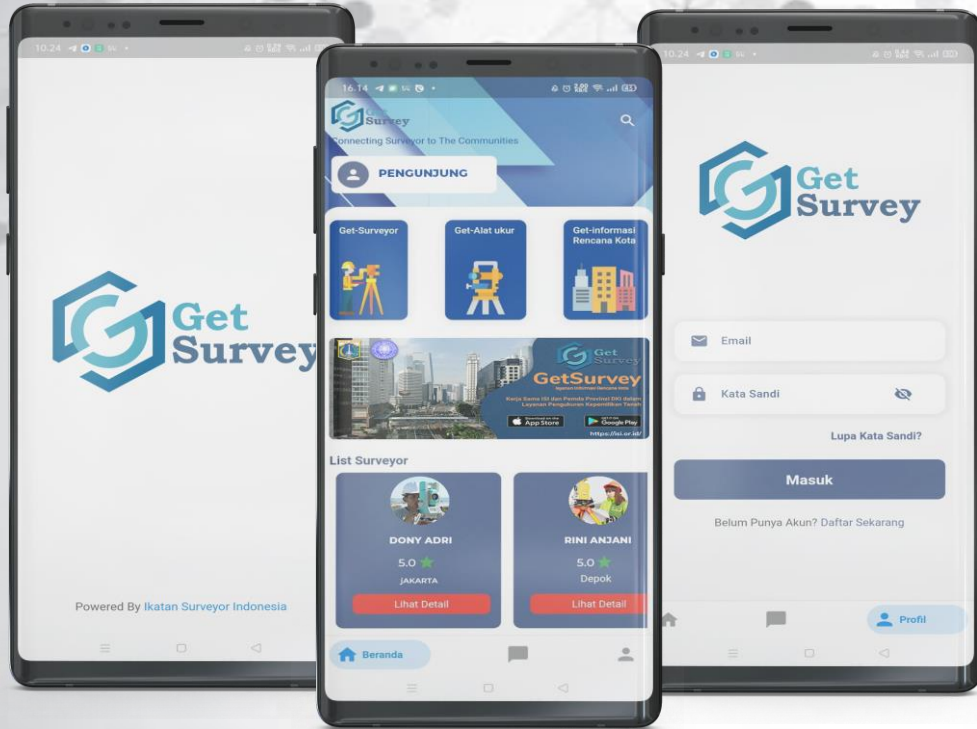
10.24

Get Survey

Powered By Ikatan Surveyor Indonesia

16.14

Get Survey

Connecting Surveyor to The Communities

PENGUNJUNG

Get-Surveyor

Get-Alat ukur

Get-informasi Rencana Kota

Get Survey

GetSurvey

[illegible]

App Store

Google Play

https://isi.or.id/

List Surveyor

DONY ADRI

5.0

JAKARTA

Lihat Detail

RINI ANJANI

5.0

Depok

Lihat Detail

Beranda

10.24

Get Survey

Email

Kata Sandi

Lupa Kata Sandi?

Masuk

Belum Punya Akun? Daftar Sekarang

Profil